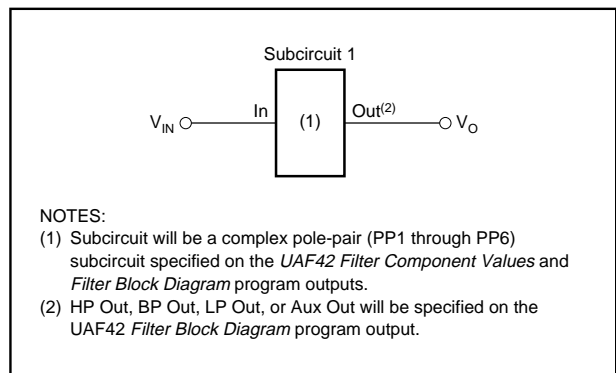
Subcircuit 1

$V_{IN}$ In (1) Out$^{(2)}$ $V_O$

NOTES:
(1) Subcircuit will be a complex pole-pair (PP1 through PP6) subcircuit specified on the UAF42 Filter Component Values and Filter Block Diagram program outputs.
(2) HP Out, BP Out, LP Out, or Aux Out will be specified on the UAF42 Filter Block Diagram program output.